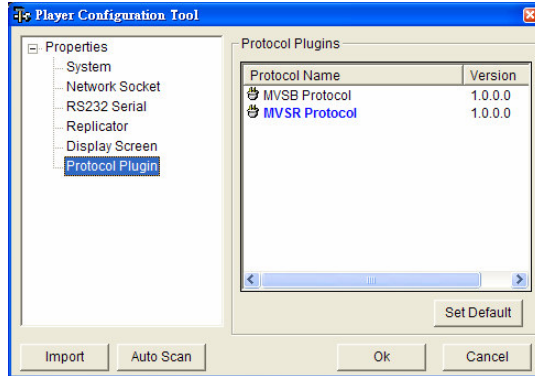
Player Configuration Tool

Properties
System
Network Socket
RS232 Serial
Replicator
Display Screen
Protocol Plugin

Protocol Plugins

| Protocol Name | Version |
|---|---|
| MVSB Protocol | 1.0.0.0 |
| MVSR Protocol | 1.0.0.0 |

Set Default

Import
Auto Scan
Ok
Cancel